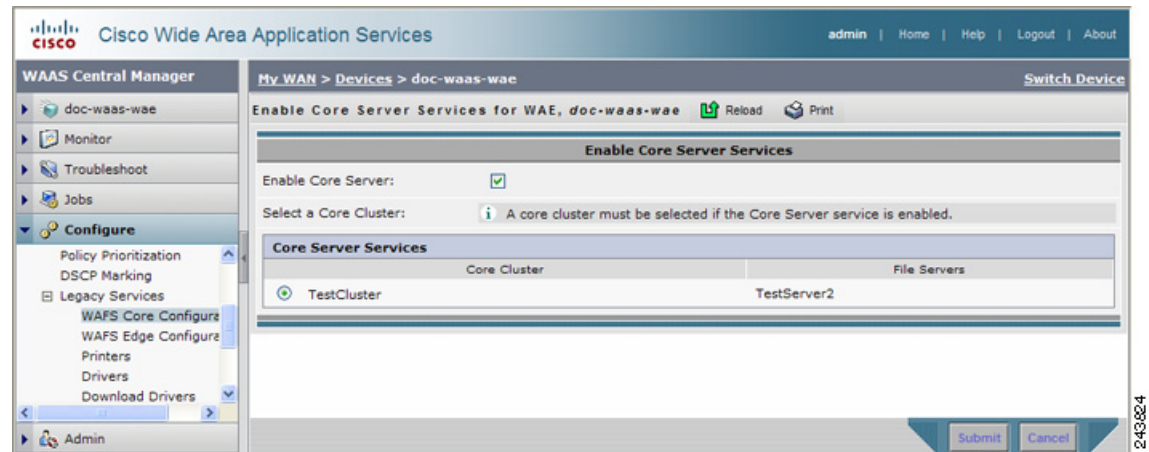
cisco Cisco Wide Area Application Services

admin | Home | Help | Logout | About

WAAS Central Manager

doc-waas-wae

Monitor

Troubleshoot

Jobs

Configure

Policy Prioritization

DSCP Marking

Legacy Services

WAFS Core Configura

WAFS Edge Configura

Printers

Drivers

Download Drivers

Admin

My WAN > Devices > doc-waas-wae

Switch Device

Enable Core Server Services for WAE, doc-waas-wae

Reload

Print

Enable Core Server Services

Enable Core Server:

Select a Core Cluster:

A core cluster must be selected if the Core Server service is enabled.

Core Server Services

| Core Cluster | File Servers |
|---|---|
| TestCluster | TestServer2 |

Submit

Cancel

243824